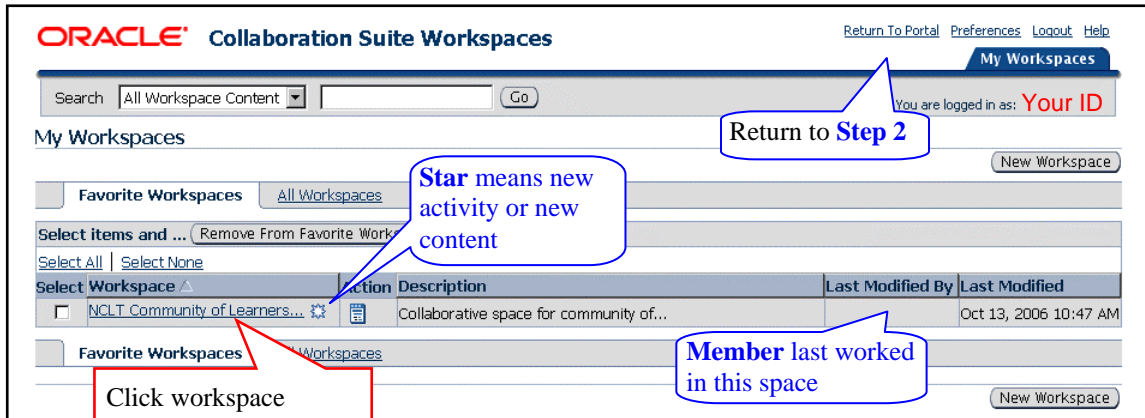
ORACLE Collaboration Suite Workspaces

Return To Portal Preferences Logout Help

My Workspaces

Search All Workspace Content Go

You are logged in as: Your ID

Return to **Step 2**

My Workspaces

New Workspace

**Star** means new activity or new content

Favorite Workspaces All Workspaces

Select items and ... Remove From Favorite Works

Select All | Select None

| Select | Workspace △ | Action | Description | Last Modified By | Last Modified |
|---|---|---|---|---|---|
| ☐ | NCLT Community of Learners... | | Collaborative space for community of... | | Oct 13, 2006 10:47 AM |

Favorite Workspaces All Workspaces

**Member** last worked in this space

Click workspace

New Workspace